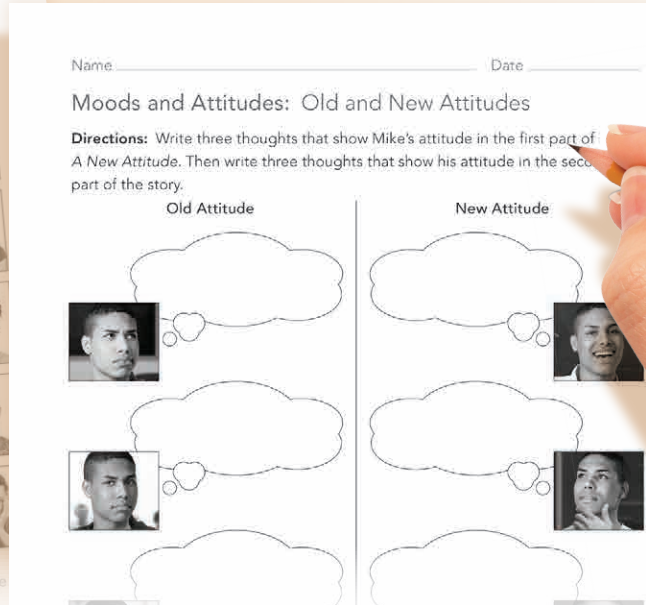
Name Date

Moods and Attitudes: Old and New Attitudes

**Directions:** Write three thoughts that show Mike's attitude in the first part of *A New Attitude*. Then write three thoughts that show his attitude in the sec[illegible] part of the story.

Old Attitude

New Attitude